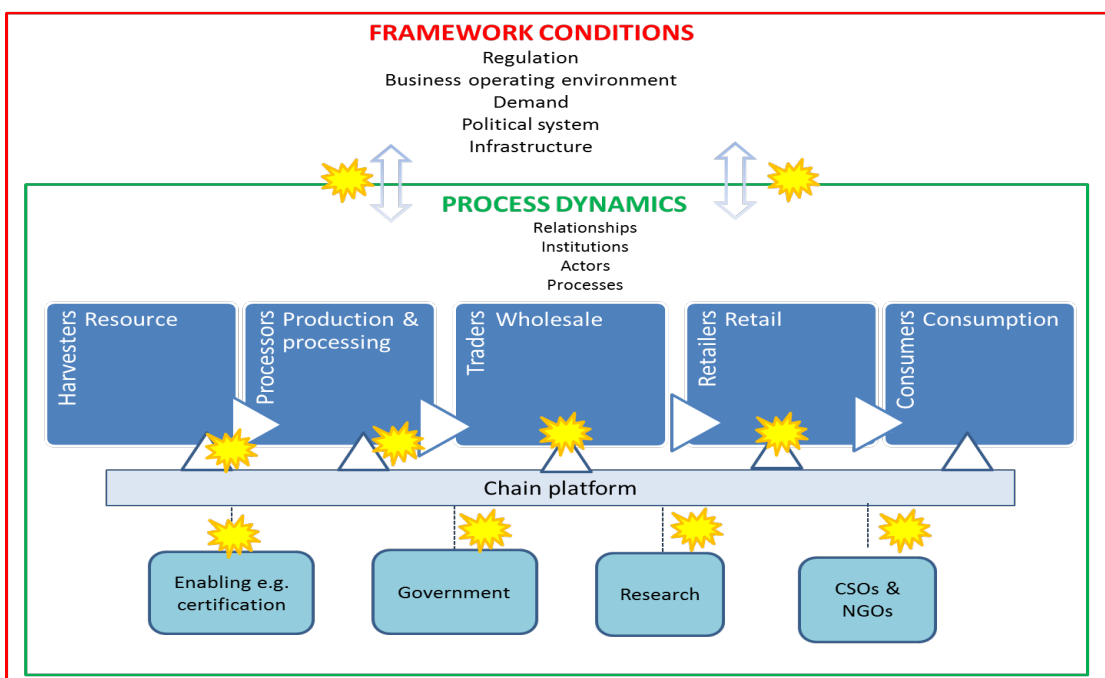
FRAMEWORK CONDITIONS
Regulation
Business operating environment
Demand
Political system
Infrastructure

PROCESS DYNAMICS
Relationships
Institutions
Actors
Processes

Harvesters Resource

Processors Production & processing

Traders Wholesale

Retailers Retail

Consumers Consumption

Chain platform

Enabling e.g. certification

Government

Research

CSOs & NGOs